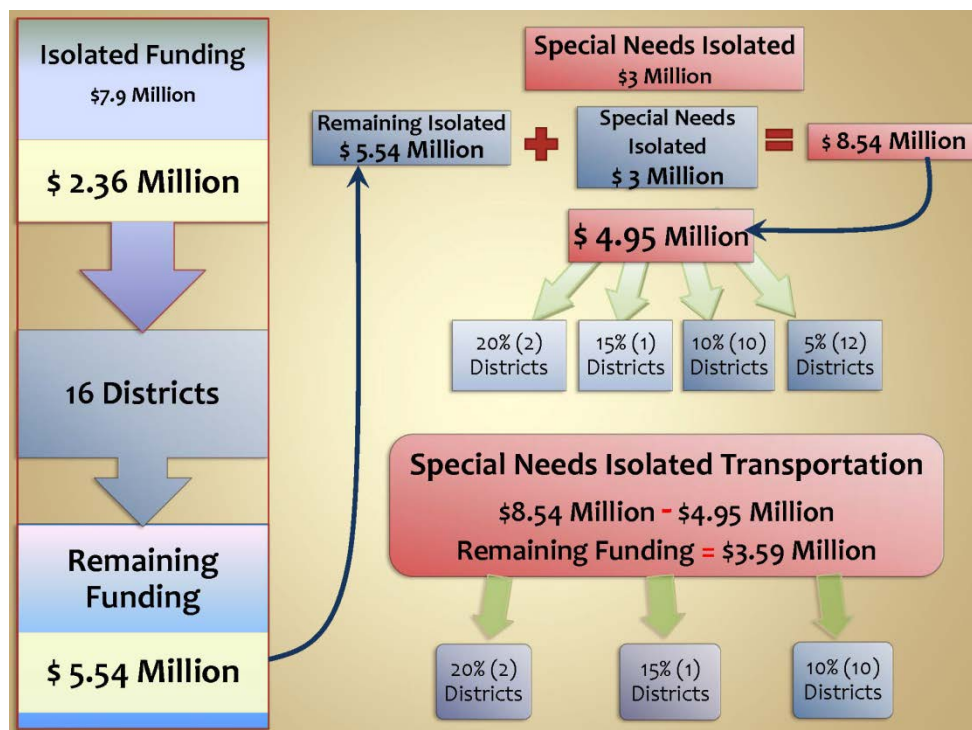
Isolated Funding
\$7.9 Million

\$ 2.36 Million

16 Districts

Remaining Funding

\$ 5.54 Million

Special Needs Isolated
\$3 Million

Remaining Isolated
\$ 5.54 Million

+

Special Needs Isolated
\$ 3 Million

=

\$ 8.54 Million

\$ 4.95 Million

20% (2) Districts

15% (1) Districts

10% (10) Districts

5% (12) Districts

Special Needs Isolated Transportation
\$8.54 Million - \$4.95 Million
Remaining Funding = \$3.59 Million

20% (2) Districts

15% (1) Districts

10% (10) Districts